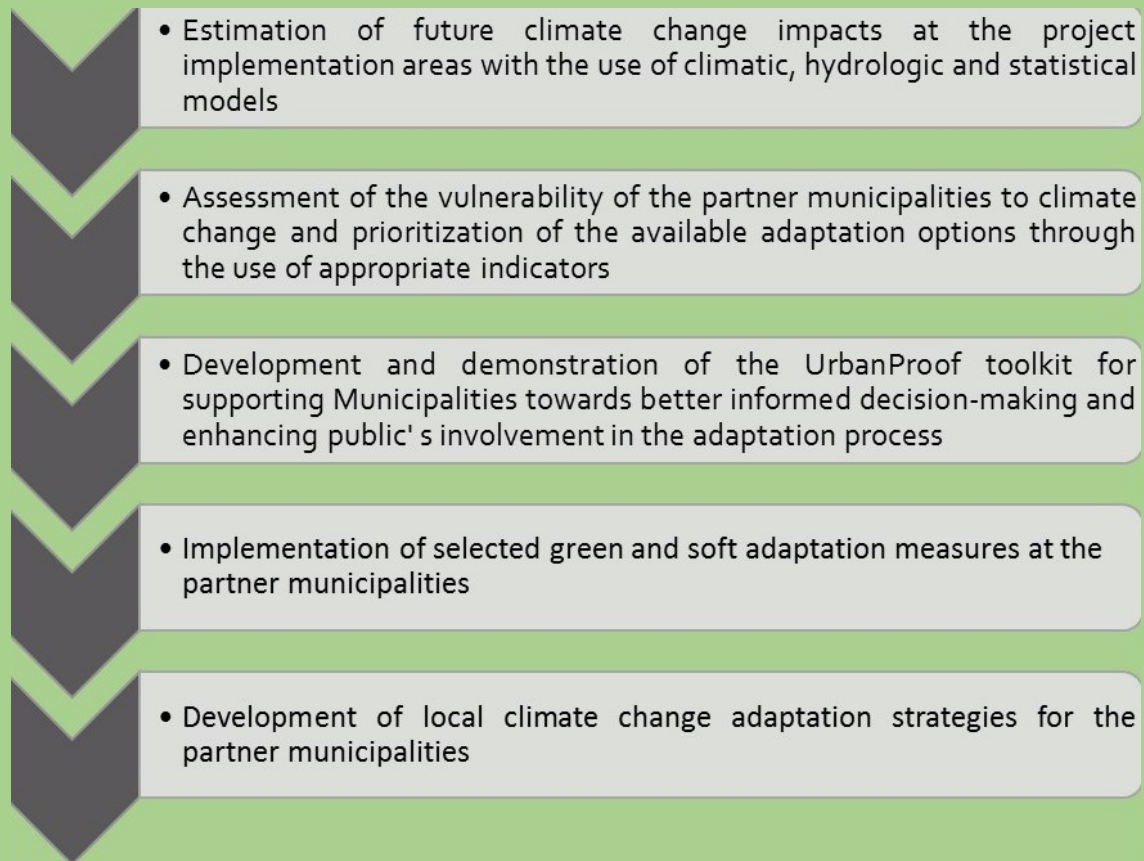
• Estimation of future climate change impacts at the project implementation areas with the use of climatic, hydrologic and statistical models

• Assessment of the vulnerability of the partner municipalities to climate change and prioritization of the available adaptation options through the use of appropriate indicators

• Development and demonstration of the UrbanProof toolkit for supporting Municipalities towards better informed decision-making and enhancing public' s involvement in the adaptation process

• Implementation of selected green and soft adaptation measures at the partner municipalities

• Development of local climate change adaptation strategies for the partner municipalities